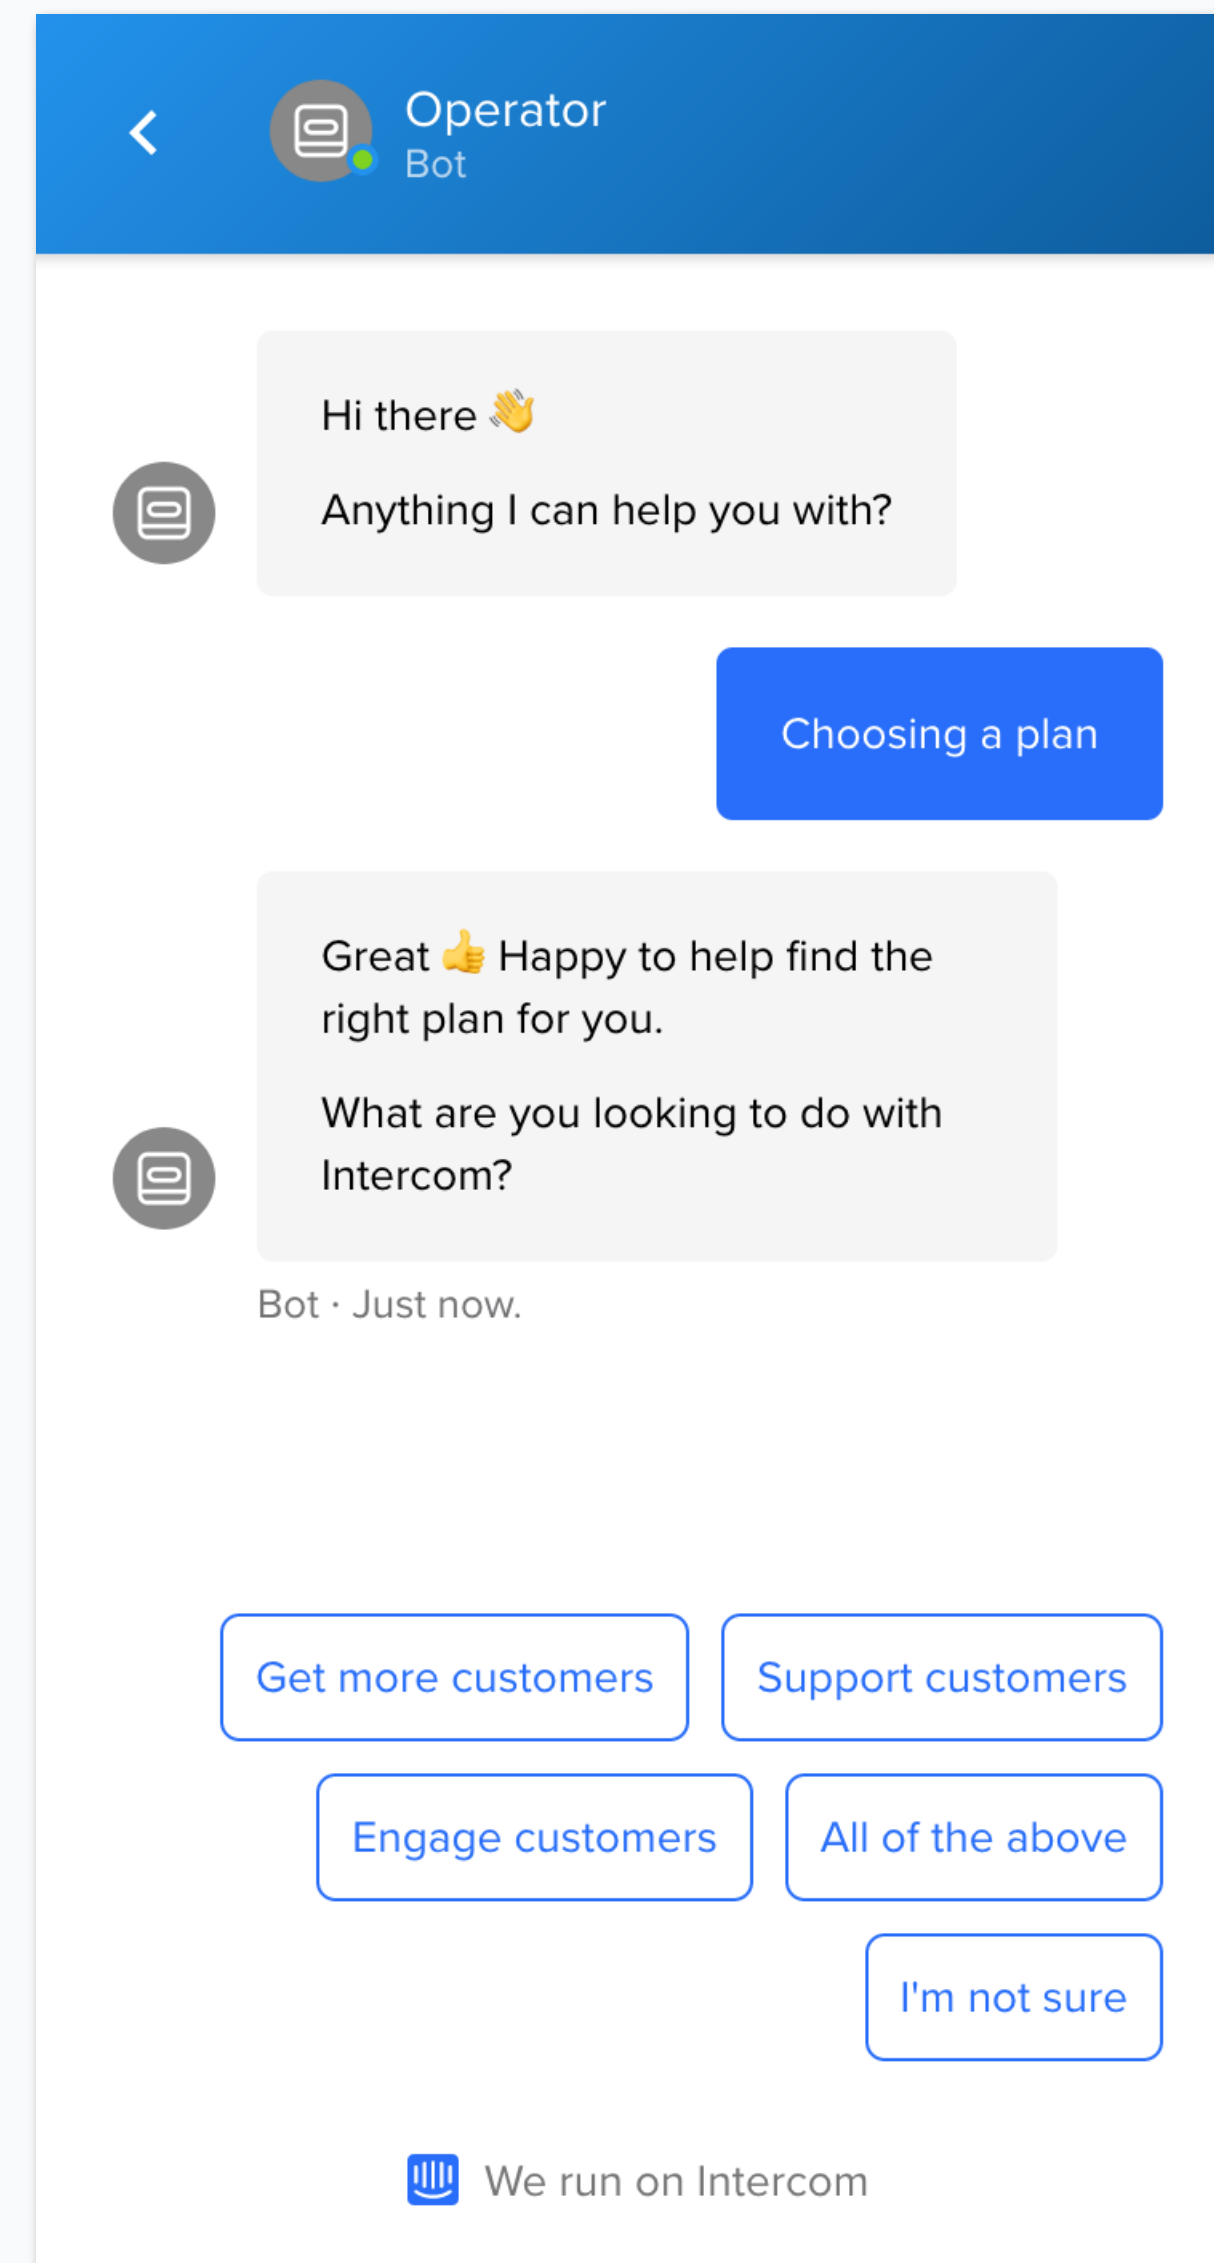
Operator
Bot

Hi there 👋

Anything I can help you with?

Choosing a plan

Great 👍 Happy to help find the right plan for you.

What are you looking to do with Intercom?

Bot · Just now.

Get more customers

Support customers

Engage customers

All of the above

I'm not sure

We run on Intercom